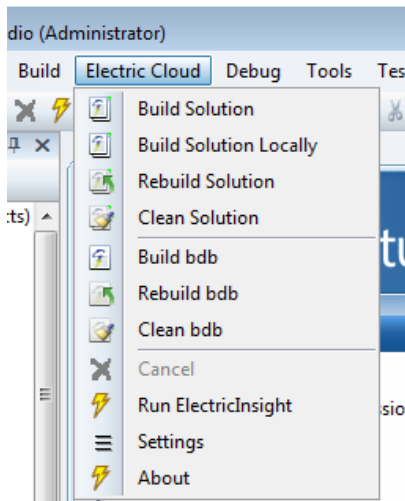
dio (Administrator)

Build Electric Cloud Debug Tools Tes

ts)

Build Solution
Build Solution Locally
Rebuild Solution
Clean Solution
Build bdb
Rebuild bdb
Clean bdb
Cancel
Run ElectricInsight
Settings
About

tu

sio